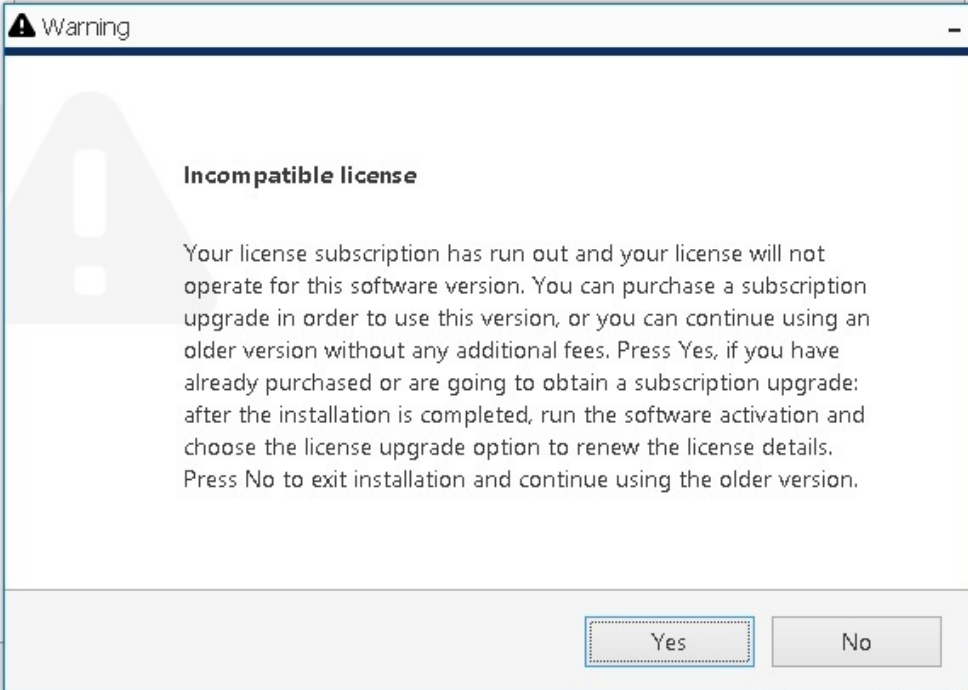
Warning

Incompatible license

Your license subscription has run out and your license will not operate for this software version. You can purchase a subscription upgrade in order to use this version, or you can continue using an older version without any additional fees. Press Yes, if you have already purchased or are going to obtain a subscription upgrade: after the installation is completed, run the software activation and choose the license upgrade option to renew the license details. Press No to exit installation and continue using the older version.

Yes

No